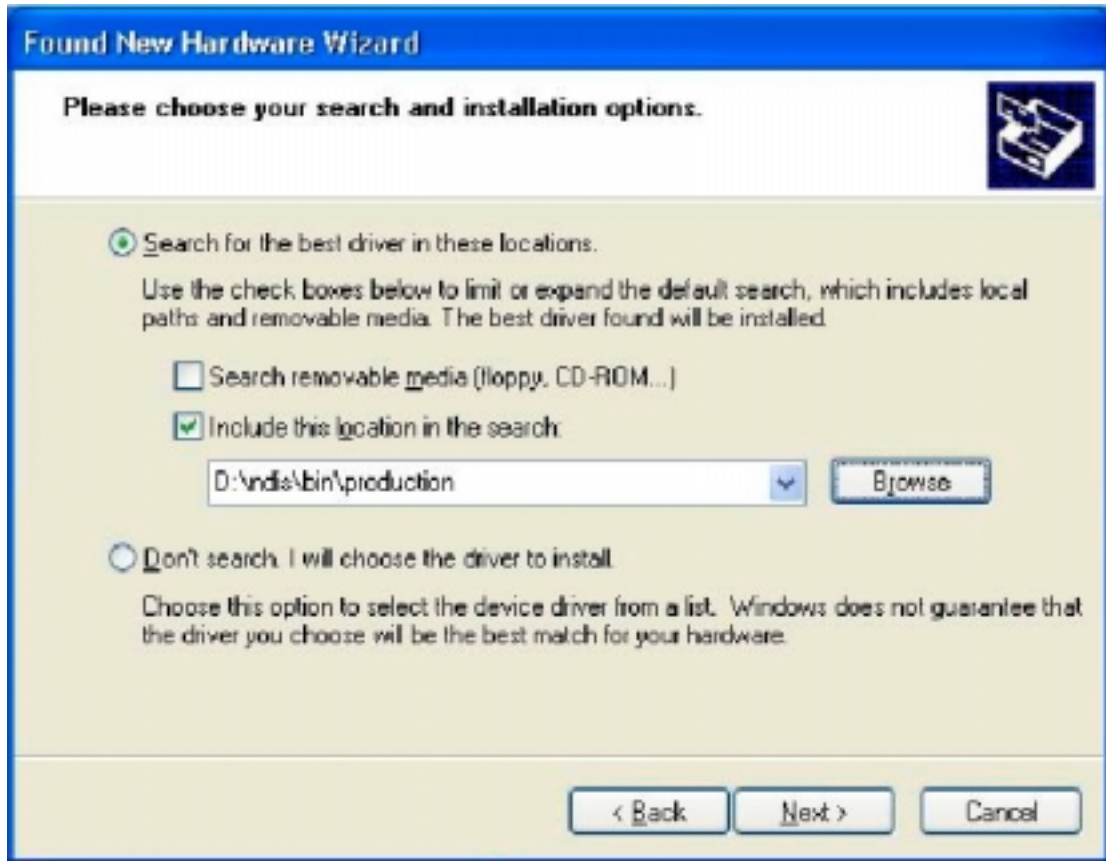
Found New Hardware Wizard

Please choose your search and installation options.

Search for the best driver in these locations.

Use the check boxes below to limit or expand the default search, which includes local paths and removable media. The best driver found will be installed.

Search removable media (floppy, CD-ROM...)

Include this location in the search:

D:\ndis\bin\production

Browse

Don't search. I will choose the driver to install.

Choose this option to select the device driver from a list. Windows does not guarantee that the driver you choose will be the best match for your hardware.

< Back

Next >

Cancel